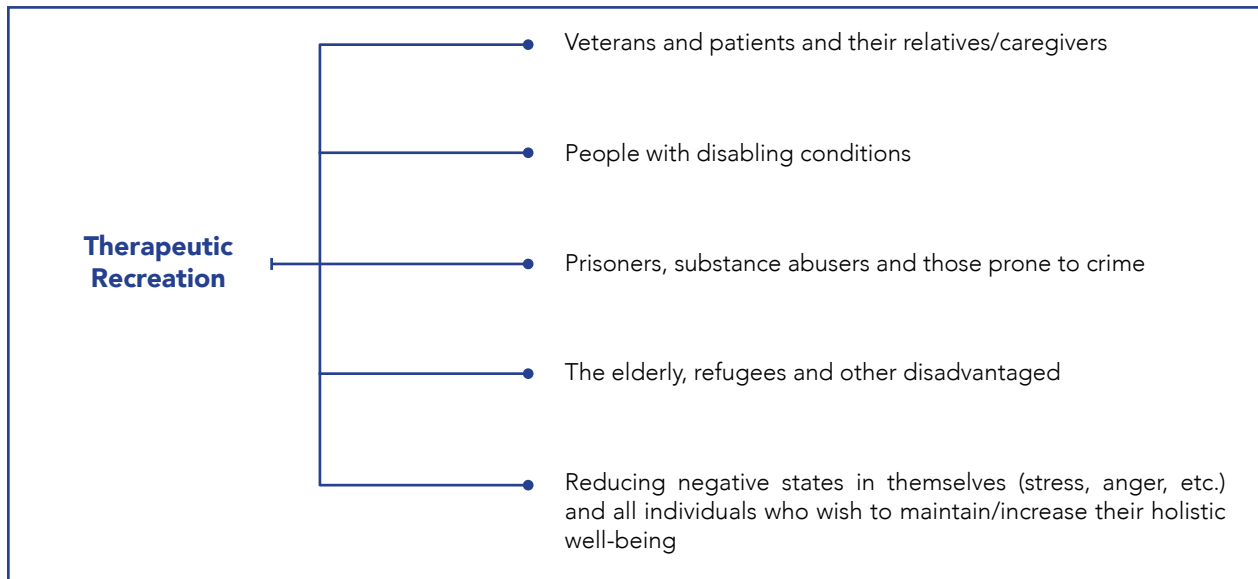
Therapeutic Recreation

Veterans and patients and their relatives/caregivers

People with disabling conditions

Prisoners, substance abusers and those prone to crime

The elderly, refugees and other disadvantaged

Reducing negative states in themselves (stress, anger, etc.) and all individuals who wish to maintain/increase their holistic well-being